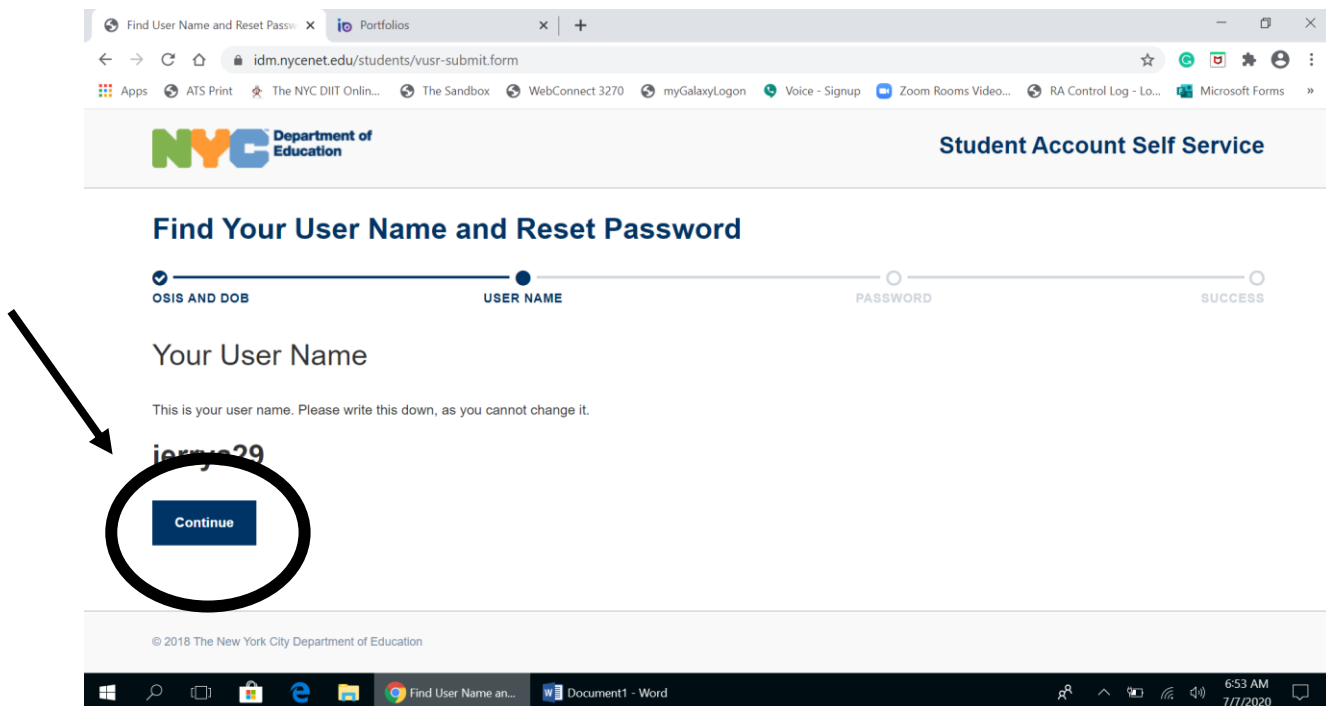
Find User Name and Reset Passw ×
Portfolios ×
+

idm.nycenet.edu/students/vusr-submit.form

Apps   ATS Print   The NYC DIIT Onlin...   The Sandbox   WebConnect 3270   myGalaxyLogon   Voice - Signup   Zoom Rooms Video...   RA Control Log - Lo...   Microsoft Forms   »

NYC Department of Education

Student Account Self Service

Find Your User Name and Reset Password

OSIS AND DOB   USER NAME   PASSWORD   SUCCESS

Your User Name

This is your user name. Please write this down, as you cannot change it.

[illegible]29

Continue

© 2018 The New York City Department of Education

Find User Name an...   Document1 - Word   6:53 AM 7/7/2020